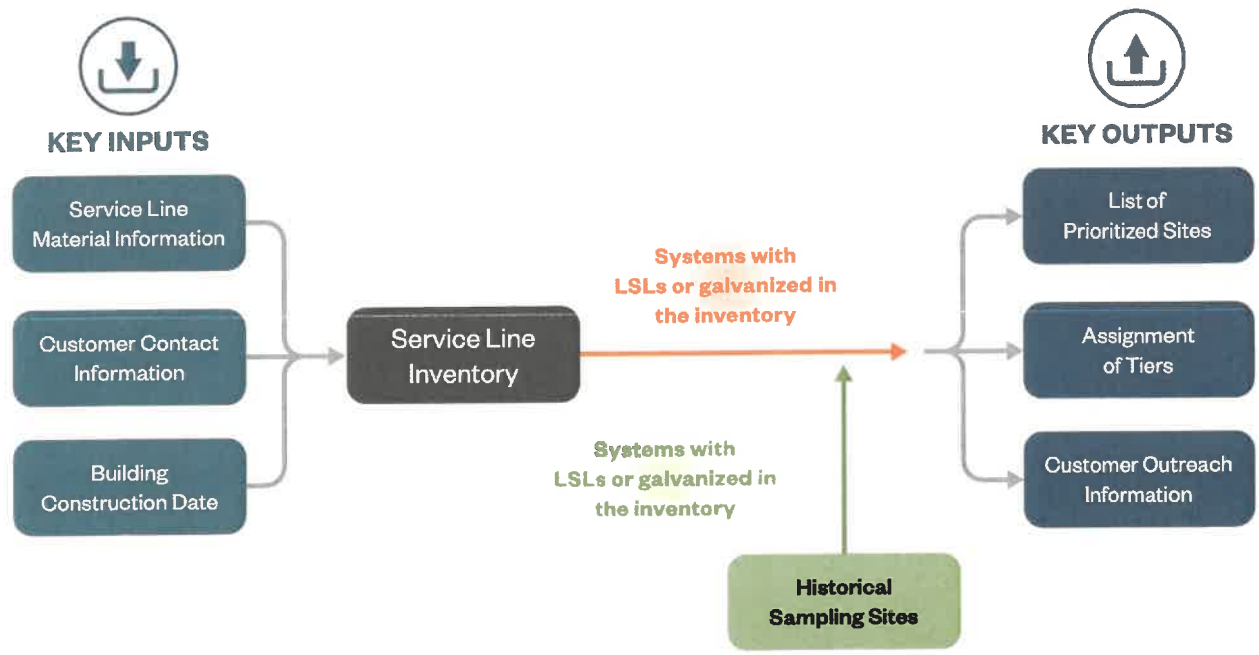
KEY INPUTS

Service Line Material Information

Customer Contact Information

Building Construction Date

Service Line Inventory

Systems with LSLs or galvanized in the inventory

Systems with LSLs or galvanized in the inventory

Historical Sampling Sites

KEY OUTPUTS

List of Prioritized Sites

Assignment of Tiers

Customer Outreach Information